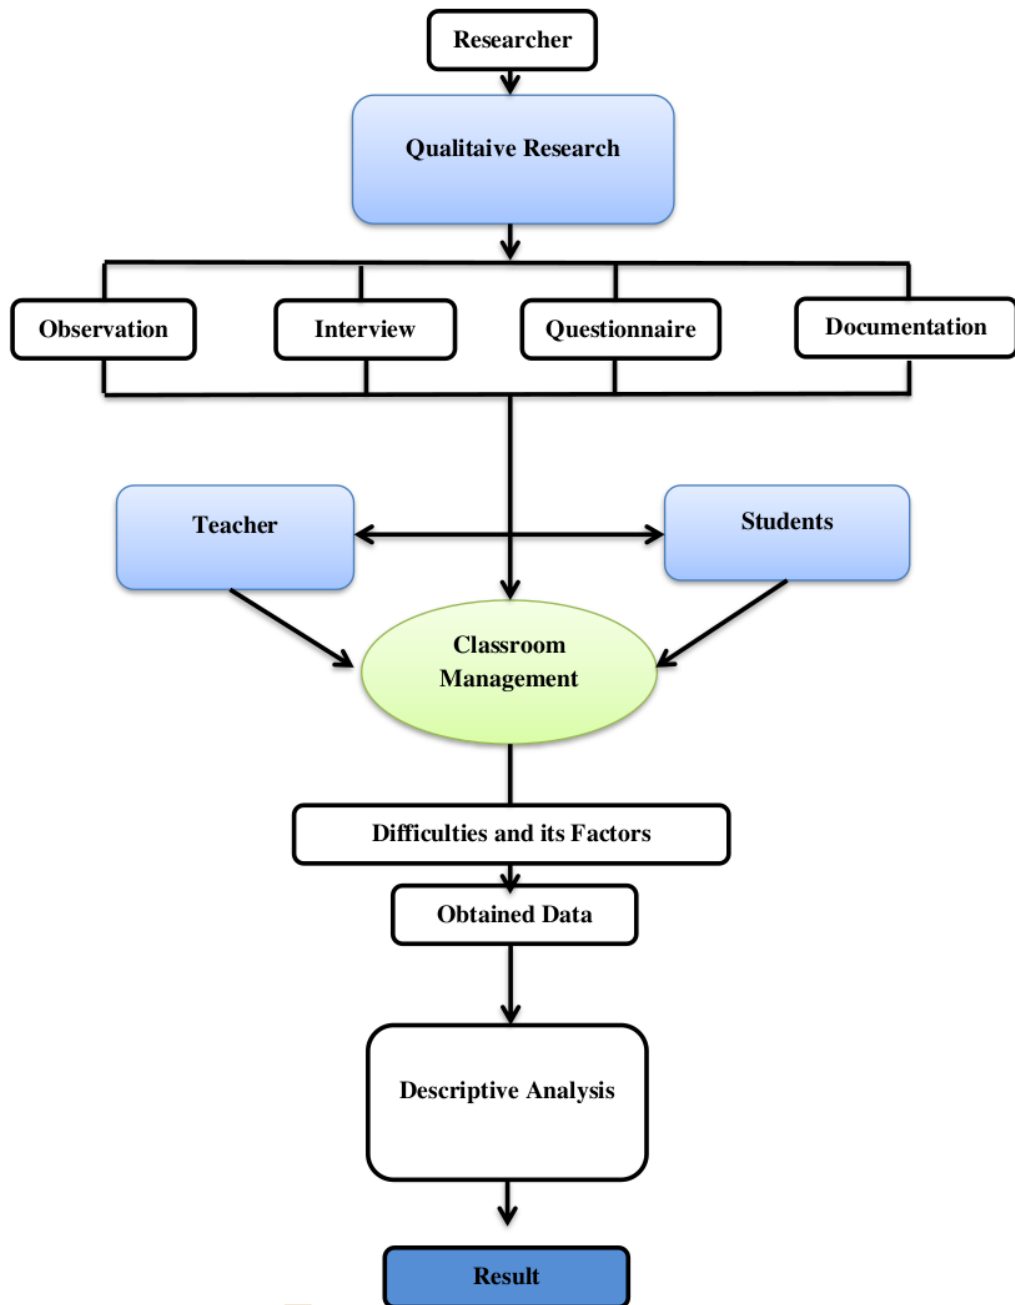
Researcher

Qualitaive Research

Observation

Interview

Questionnaire

Documentation

Teacher

Students

Classroom Management

Difficulties and its Factors

Obtained Data

Descriptive Analysis

Result